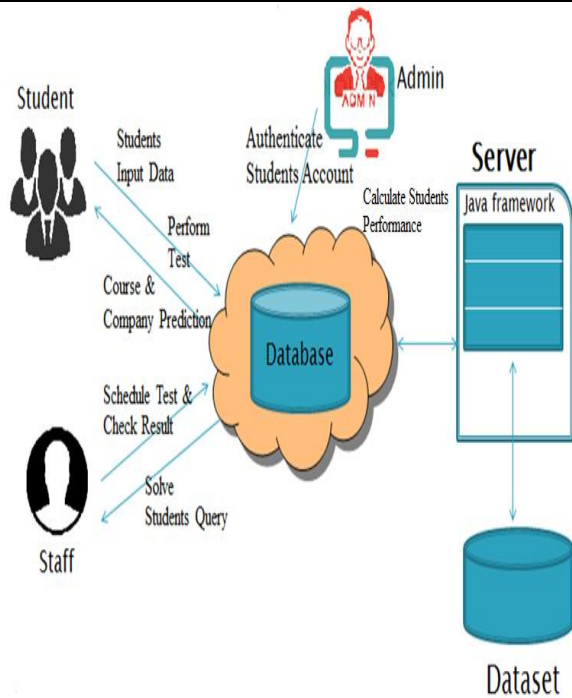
Admin

ADMIN

Student

Students Input Data

Authenticate Students Account

Server

Calculate Students Performance

Java framework

Perform Test

Course & Company Prediction

Database

Schedule Test & Check Result

Solve Students Query

Staff

Dataset